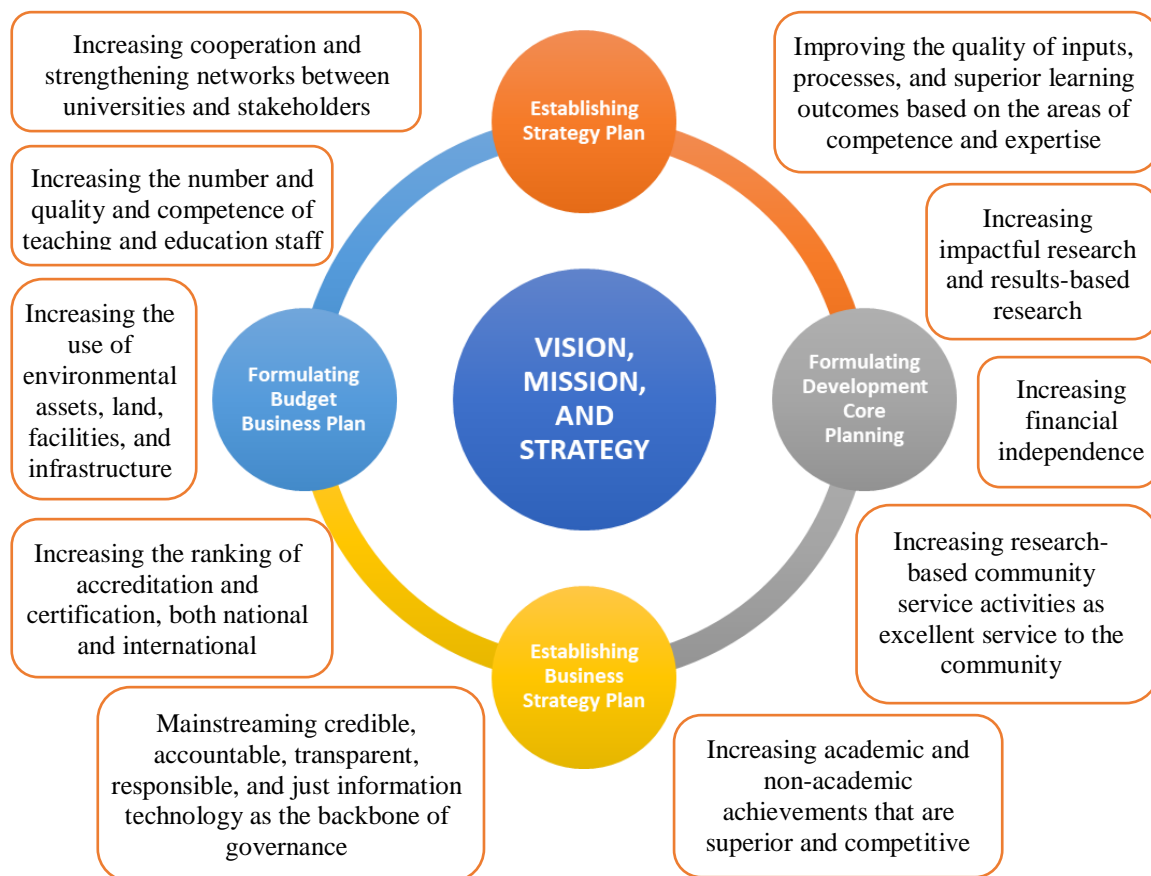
Increasing cooperation and strengthening networks between universities and stakeholders

Establishing Strategy Plan

Improving the quality of inputs, processes, and superior learning outcomes based on the areas of competence and expertise

Increasing the number and quality and competence of teaching and education staff

Increasing impactful research and results-based research

Increasing the use of environmental assets, land, facilities, and infrastructure

Formulating Budget Business Plan

VISION, MISSION, AND STRATEGY

Formulating Development Core Planning

Increasing financial independence

Increasing the ranking of accreditation and certification, both national and international

Increasing research-based community service activities as excellent service to the community

Establishing Business Strategy Plan

Mainstreaming credible, accountable, transparent, responsible, and just information technology as the backbone of governance

Increasing academic and non-academic achievements that are superior and competitive